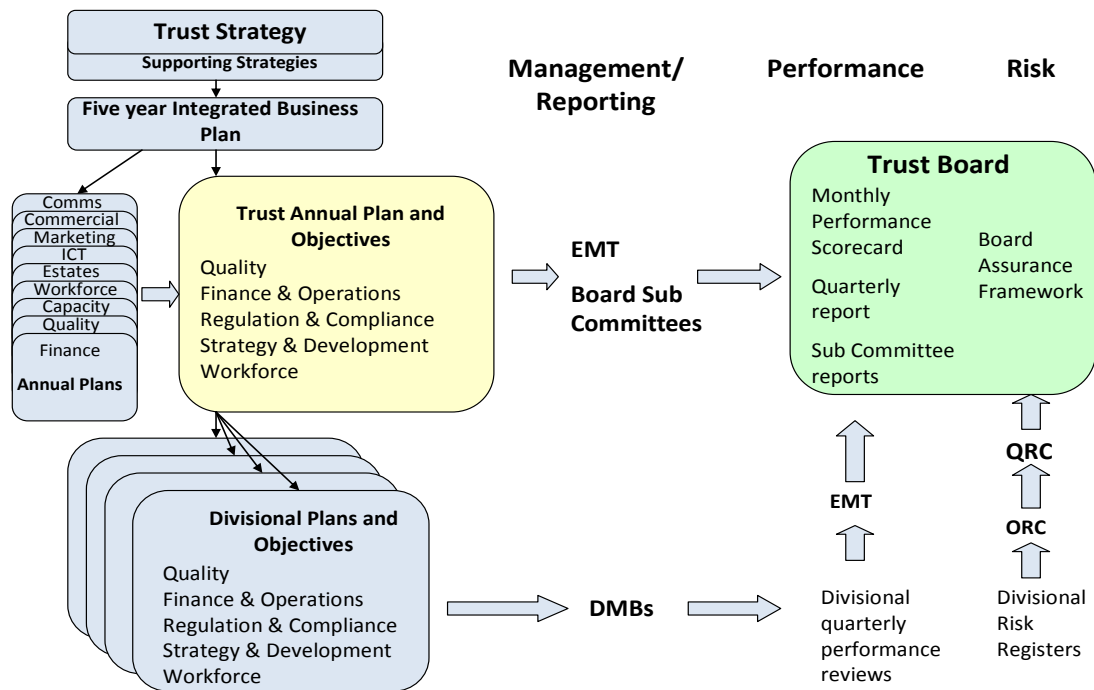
Trust Strategy
Supporting Strategies

Five year Integrated Business Plan

Management/ Reporting

Performance

Risk

Comms
Commercial
Marketing
ICT
Estates
Workforce
Capacity
Quality
Finance
Annual Plans

Trust Annual Plan and Objectives
Quality
Finance & Operations
Regulation & Compliance
Strategy & Development
Workforce

EMT

Board Sub Committees

Trust Board
Monthly Performance Scorecard
Quarterly report
Sub Committee reports
Board Assurance Framework

QRC

EMT

ORC

Divisional Plans and Objectives
Quality
Finance & Operations
Regulation & Compliance
Strategy & Development
Workforce

DMBs

Divisional quarterly performance reviews

Divisional Risk Registers